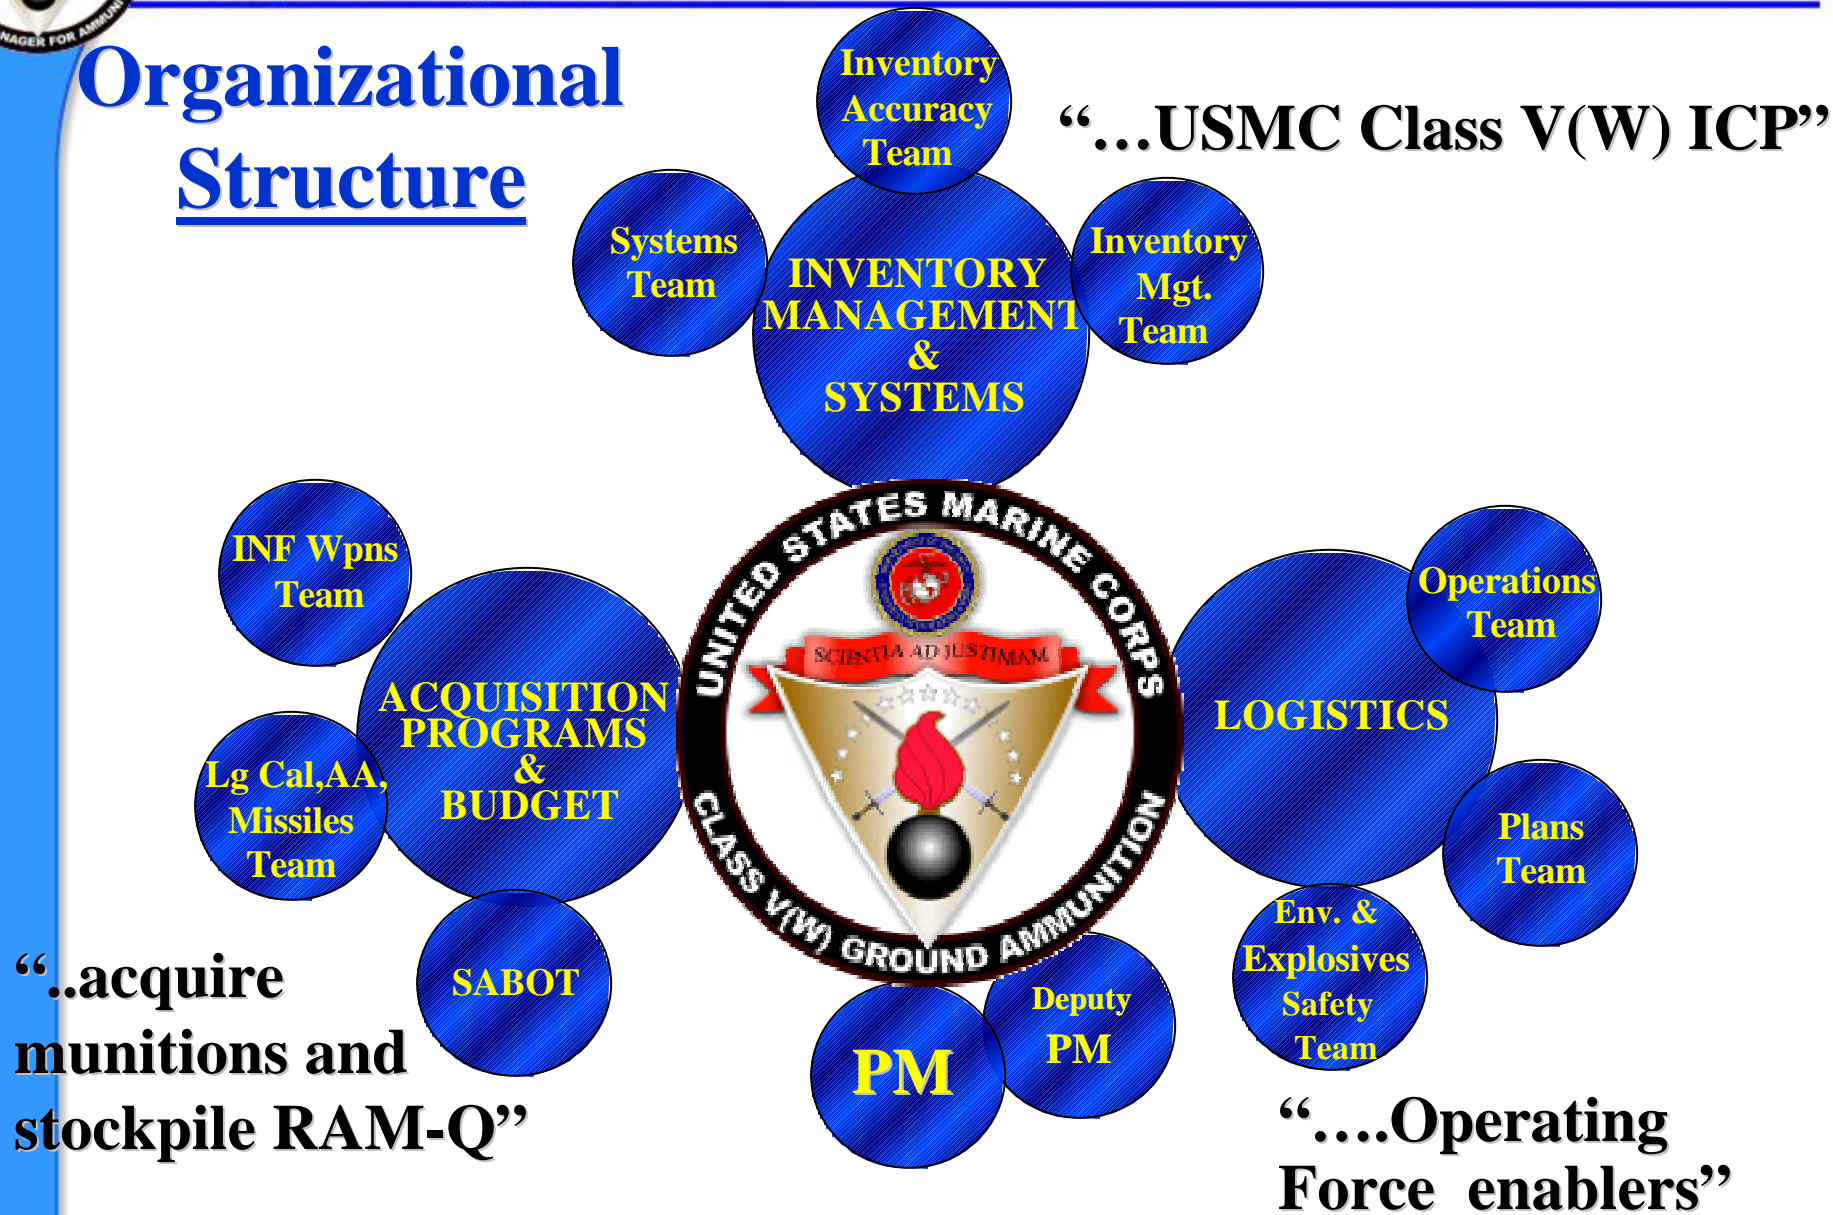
NAGER FOR AMMUNI

Organizational Structure

Inventory Accuracy Team

"...USMC Class V(W) ICP"

Systems Team

INVENTORY MANAGEMENT & SYSTEMS

Inventory Mgt. Team

UNITED STATES MARINE CORPS

SCIENTIA AD JUSTITIAM

CLASS V(W) GROUND AMMUNITION

INF Wpns Team

ACQUISITION PROGRAMS & BUDGET

Lg Cal,AA, Missiles Team

SABOT

Operations Team

LOGISTICS

Plans Team

Env. & Explosives Safety Team

Deputy PM

PM

"..acquire munitions and stockpile RAM-Q"

"....Operating Force enablers"